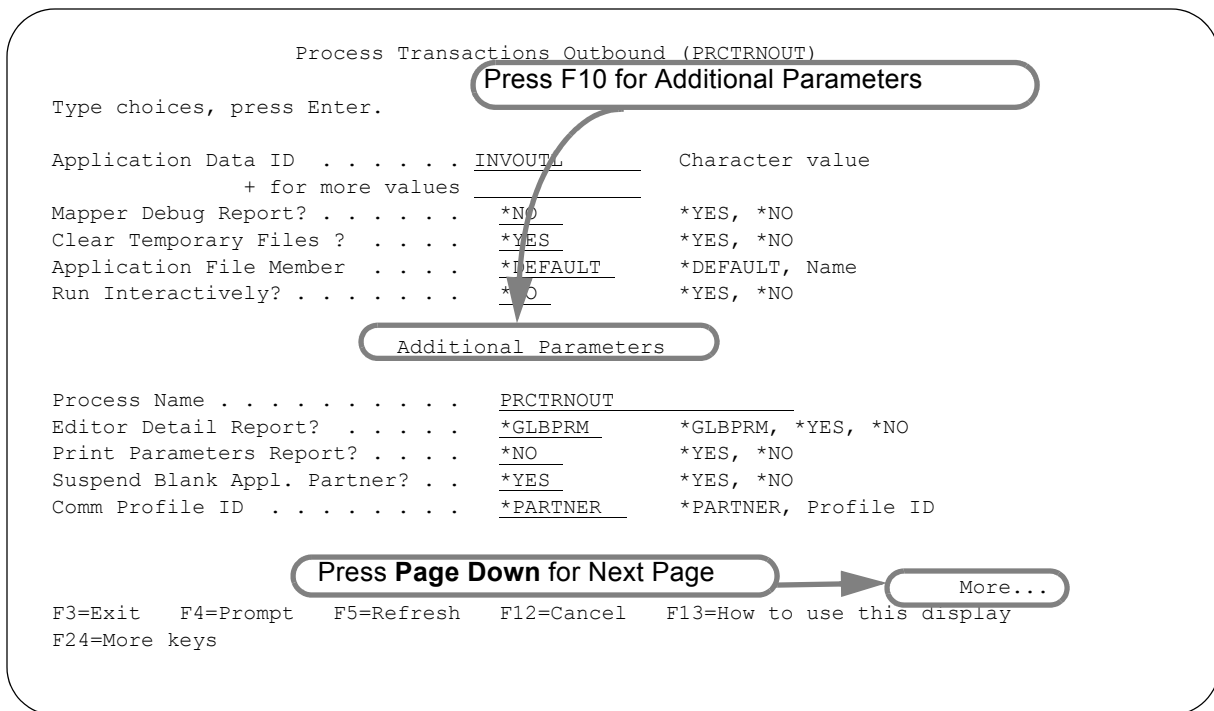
Process Transactions Outbound (PRCTRNOUT)

Press F10 for Additional Parameters

Type choices, press Enter.

Application Data ID . . . . . . . INVOUTL Character value
+ for more values
Mapper Debug Report? . . . . . . *NO *YES, *NO
Clear Temporary Files ? . . . . *YES *YES, *NO
Application File Member . . . . *DEFAULT *DEFAULT, Name
Run Interactively? . . . . . . . *NO *YES, *NO

Additional Parameters

Process Name . . . . . . . . . . PRCTRNOUT
Editor Detail Report? . . . . . *GLBPRM *GLBPRM, *YES, *NO
Print Parameters Report? . . . . *NO *YES, *NO
Suspend Blank Appl. Partner? . . *YES *YES, *NO
Comm Profile ID . . . . . . . . *PARTNER *PARTNER, Profile ID

Press **Page Down** for Next Page

More...

F3=Exit F4=Prompt F5=Refresh F12=Cancel F13=How to use this display
F24=More keys